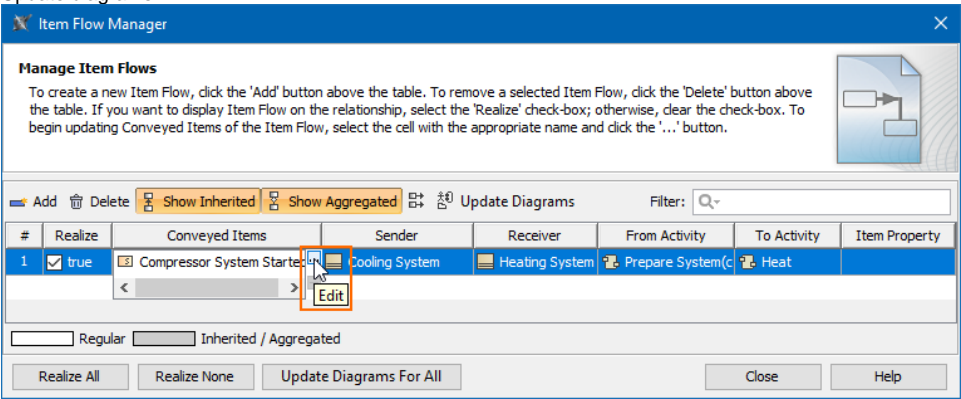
Item Flow Manager

Manage Item Flows

To create a new Item Flow, click the 'Add' button above the table. To remove a selected Item Flow, click the 'Delete' button above the table. If you want to display Item Flow on the relationship, select the 'Realize' check-box; otherwise, clear the check-box. To begin updating Conveyed Items of the Item Flow, select the cell with the appropriate name and click the '...' button.

Add Delete Show Inherited Show Aggregated Update Diagrams Filter:

| # | Realize | Conveyed Items | Sender | Receiver | From Activity | To Activity | Item Property |
|---|---|---|---|---|---|---|---|
| 1 | true | Compressor System Starte | Cooling System | Heating System | Prepare System(c | Heat | |

Edit

Regular Inherited / Aggregated

Realize All Realize None Update Diagrams For All Close Help